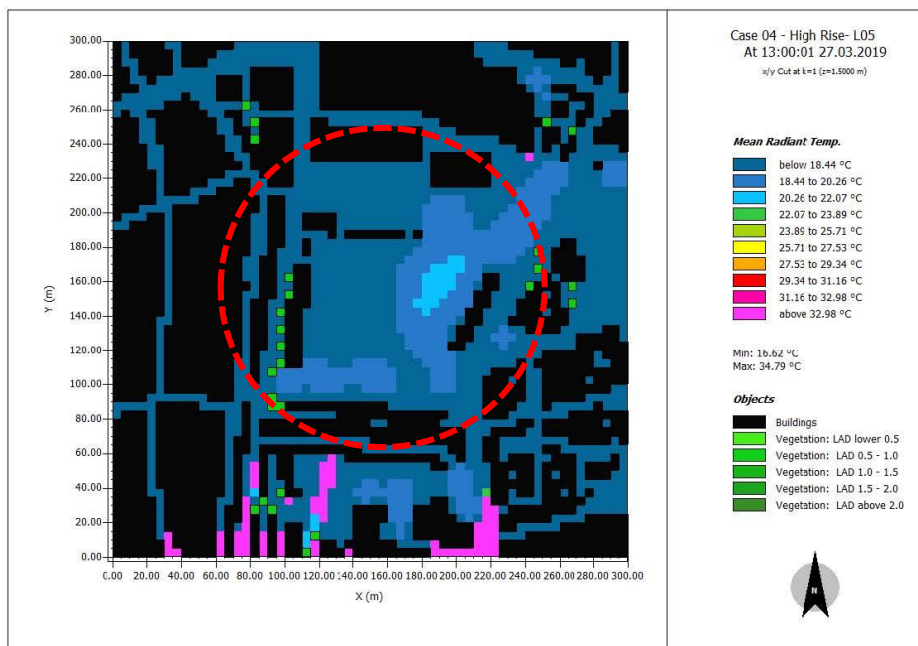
Case 04 - High Rise- L05
At 13:00:01 27.03.2019
x/y Cut at k=1 (z=1.5000 m)

Mean Radiant Temp.
below 18.44 °C
18.44 to 20.26 °C
20.26 to 22.07 °C
22.07 to 23.89 °C
23.89 to 25.71 °C
25.71 to 27.53 °C
27.53 to 29.34 °C
29.34 to 31.16 °C
31.16 to 32.98 °C
above 32.98 °C

Min: 16.62 °C
Max: 34.79 °C

Objects
Buildings
Vegetation: LAD lower 0.5
Vegetation: LAD 0.5 - 1.0
Vegetation: LAD 1.0 - 1.5
Vegetation: LAD 1.5 - 2.0
Vegetation: LAD above 2.0

N

300.00
280.00
260.00
240.00
220.00
200.00
180.00
160.00
140.00
120.00
100.00
80.00
60.00
40.00
20.00
0.00
Y (m)

0.00 20.00 40.00 60.00 80.00 100.00 120.00 140.00 160.00 180.00 200.00 220.00 240.00 260.00 280.00 300.00
X (m)